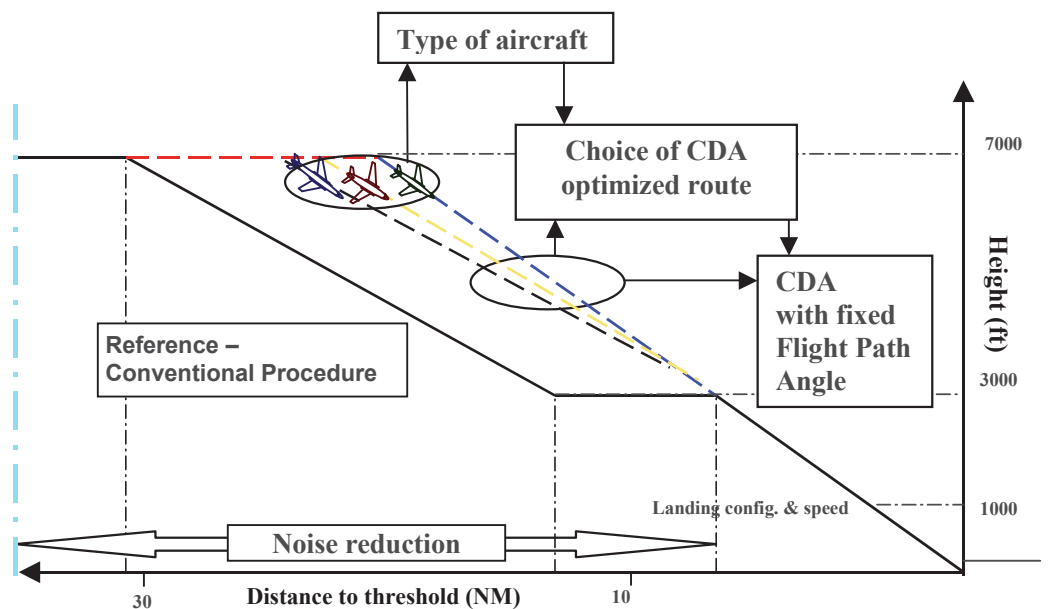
Type of aircraft

Choice of CDA optimized route

CDA with fixed Flight Path Angle

Reference – Conventional Procedure

Height (ft)

7000

3000

1000

Landing config. & speed

Noise reduction

30

10

Distance to threshold (NM)